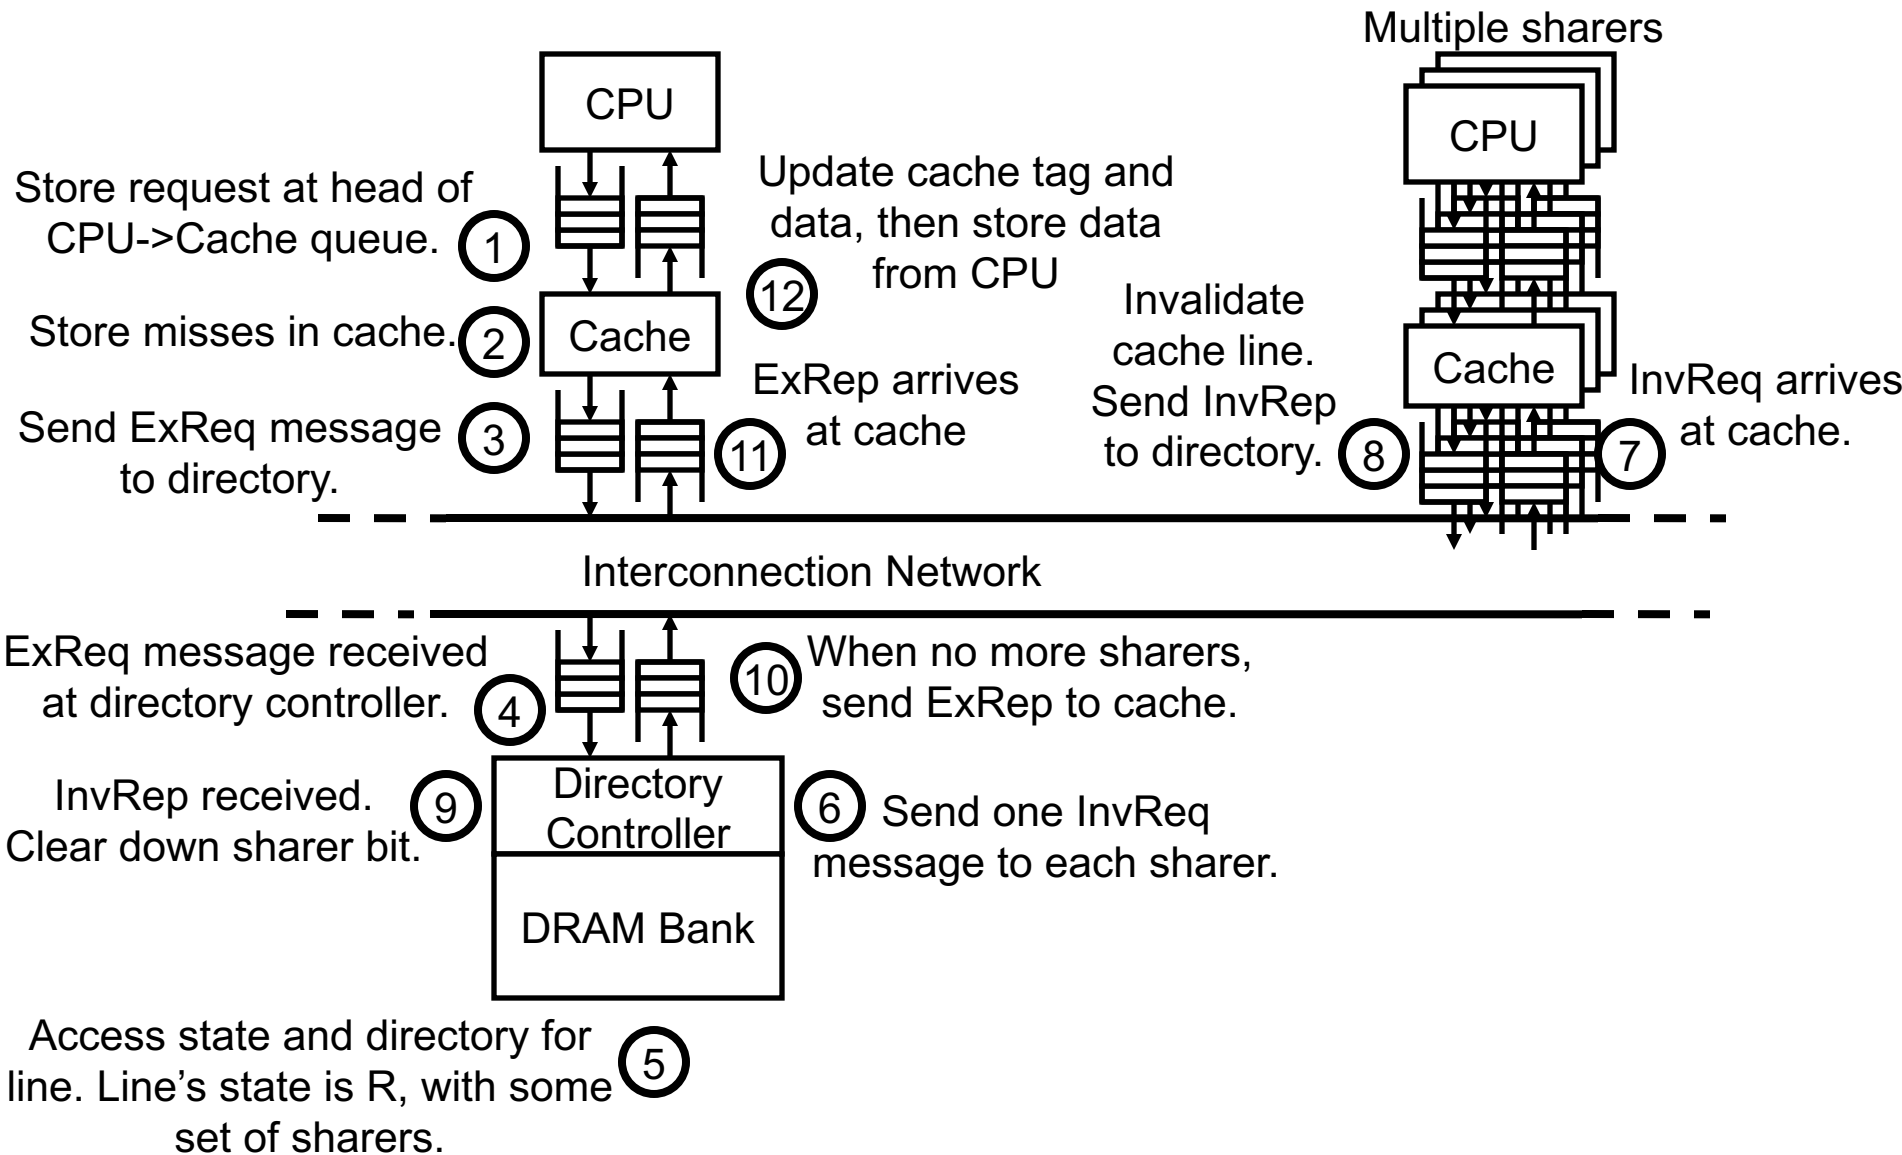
Multiple sharers

CPU

Store request at head of CPU->Cache queue. 1

Update cache tag and data, then store data from CPU

12

CPU

Store misses in cache. 2

Cache

Invalidate cache line. Send InvRep to directory. 8

Cache

ExRep arrives at cache

InvReq arrives at cache. 7

Send ExReq message to directory. 3

11

Interconnection Network

ExReq message received at directory controller. 4

10 When no more sharers, send ExRep to cache.

InvRep received. Clear down sharer bit. 9

Directory Controller

6 Send one InvReq message to each sharer.

DRAM Bank

Access state and directory for line. Line's state is R, with some set of sharers. 5